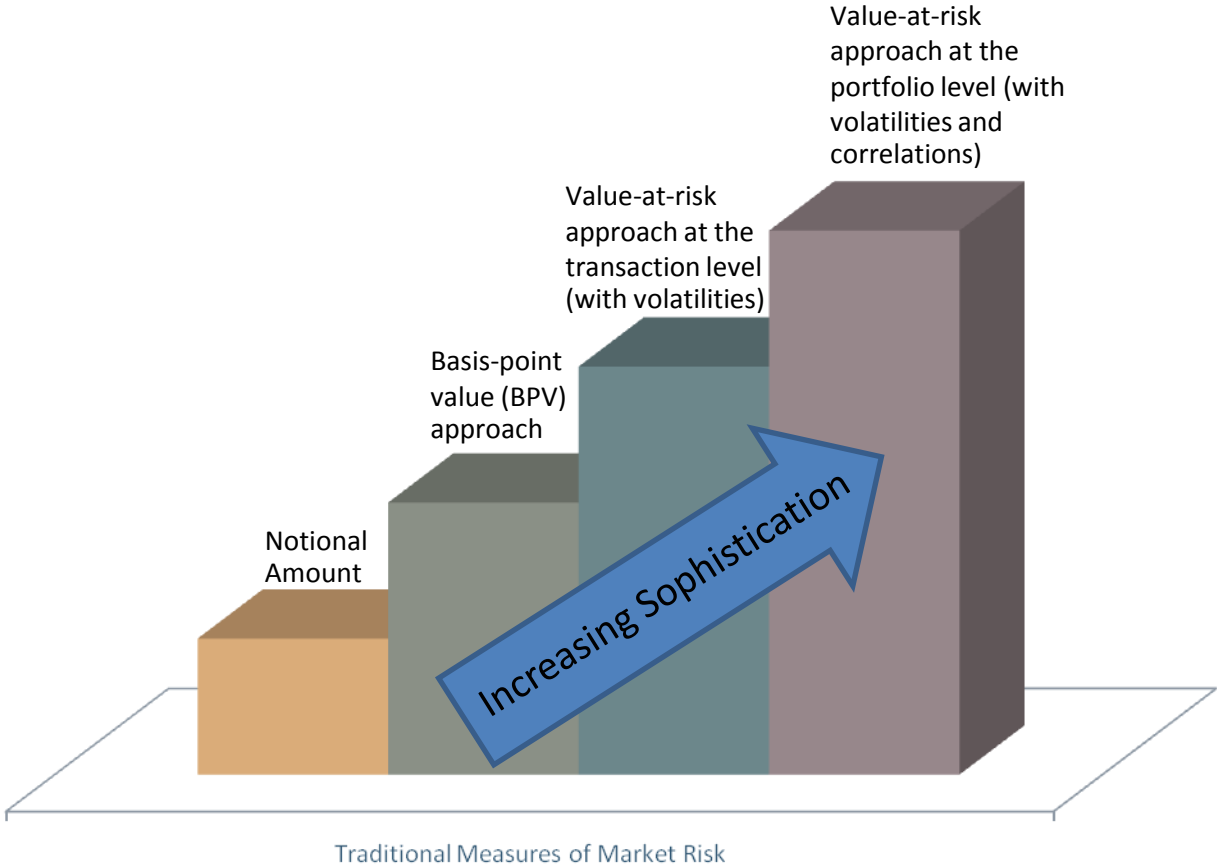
Value-at-risk approach at the portfolio level (with volatilities and correlations)

Value-at-risk approach at the transaction level (with volatilities)

Basis-point value (BPV) approach

Notional Amount

Increasing Sophistication

Traditional Measures of Market Risk